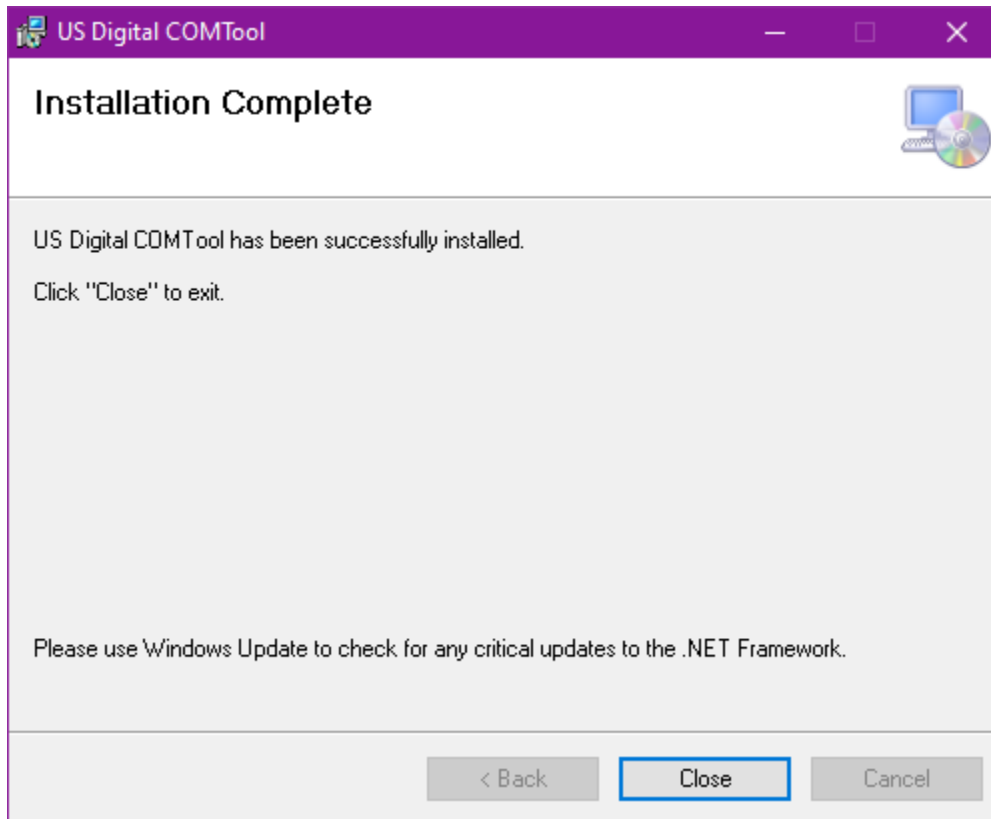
US Digital COMTool

Installation Complete

US Digital COMTool has been successfully installed.

Click "Close" to exit.

Please use Windows Update to check for any critical updates to the .NET Framework.

< Back Close Cancel